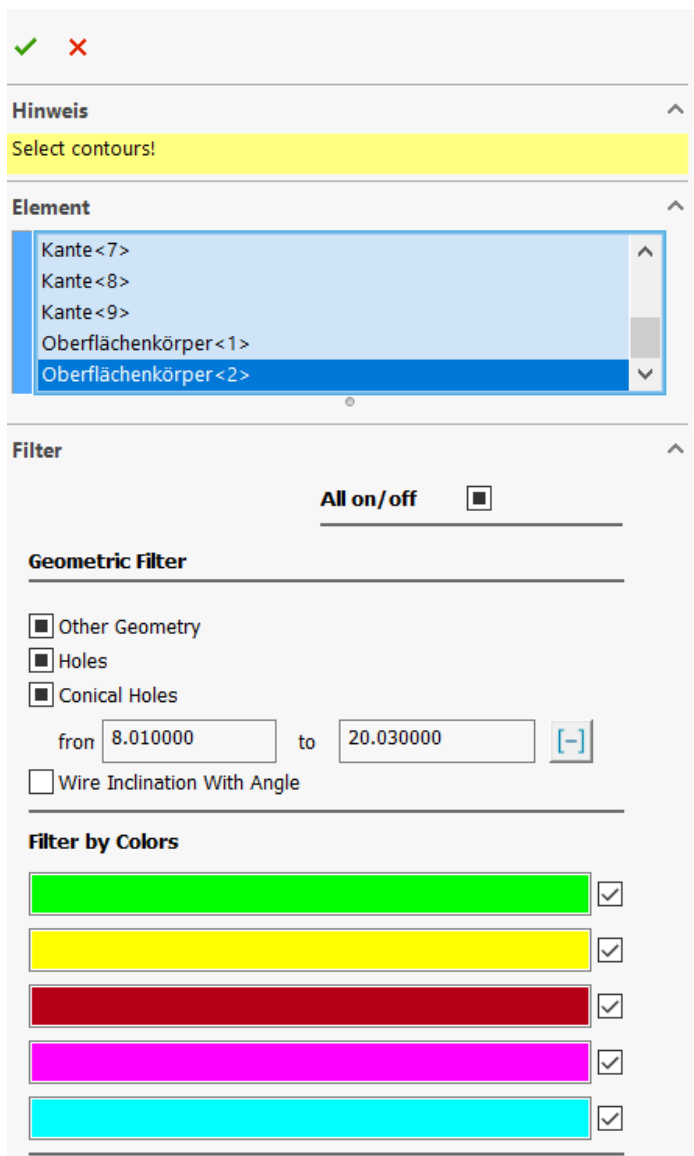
Hinweis

Select contours!

Element

Kante<7>
Kante<8>
Kante<9>
Oberflächenkörper<1>
Oberflächenkörper<2>

Filter

All on/off

Geometric Filter

Other Geometry
Holes
Conical Holes

fron 8.010000 to 20.030000 [–]

Wire Inclination With Angle

Filter by Colors